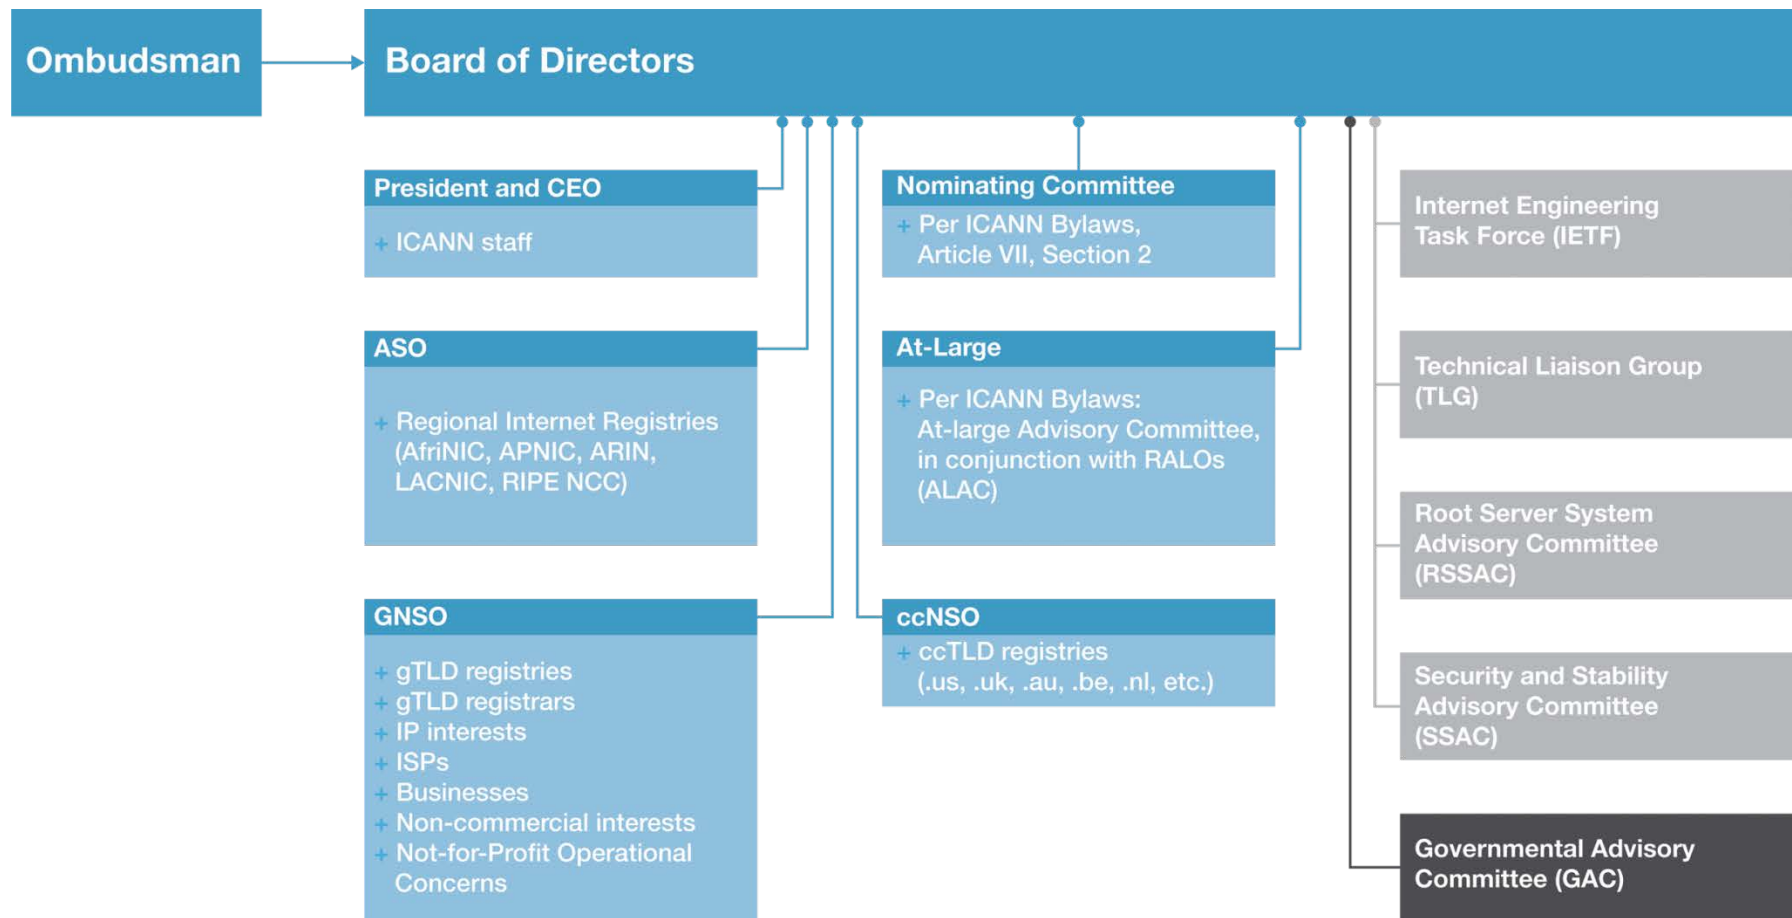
Ombudsman

Board of Directors

President and CEO

+ ICANN staff

ASO

+ Regional Internet Registries (AfriNIC, APNIC, ARIN, LACNIC, RIPE NCC)

GNSO

+ gTLD registries
+ gTLD registrars
+ IP interests
+ ISPs
+ Businesses
+ Non-commercial interests
+ Not-for-Profit Operational Concerns

Nominating Committee

+ Per ICANN Bylaws, Article VII, Section 2

At-Large

+ Per ICANN Bylaws: At-large Advisory Committee, in conjunction with RALOs (ALAC)

ccNSO

+ ccTLD registries (.us, .uk, .au, .be, .nl, etc.)

Internet Engineering Task Force (IETF)

Technical Liaison Group (TLG)

Root Server System Advisory Committee (RSSAC)

Security and Stability Advisory Committee (SSAC)

Governmental Advisory Committee (GAC)